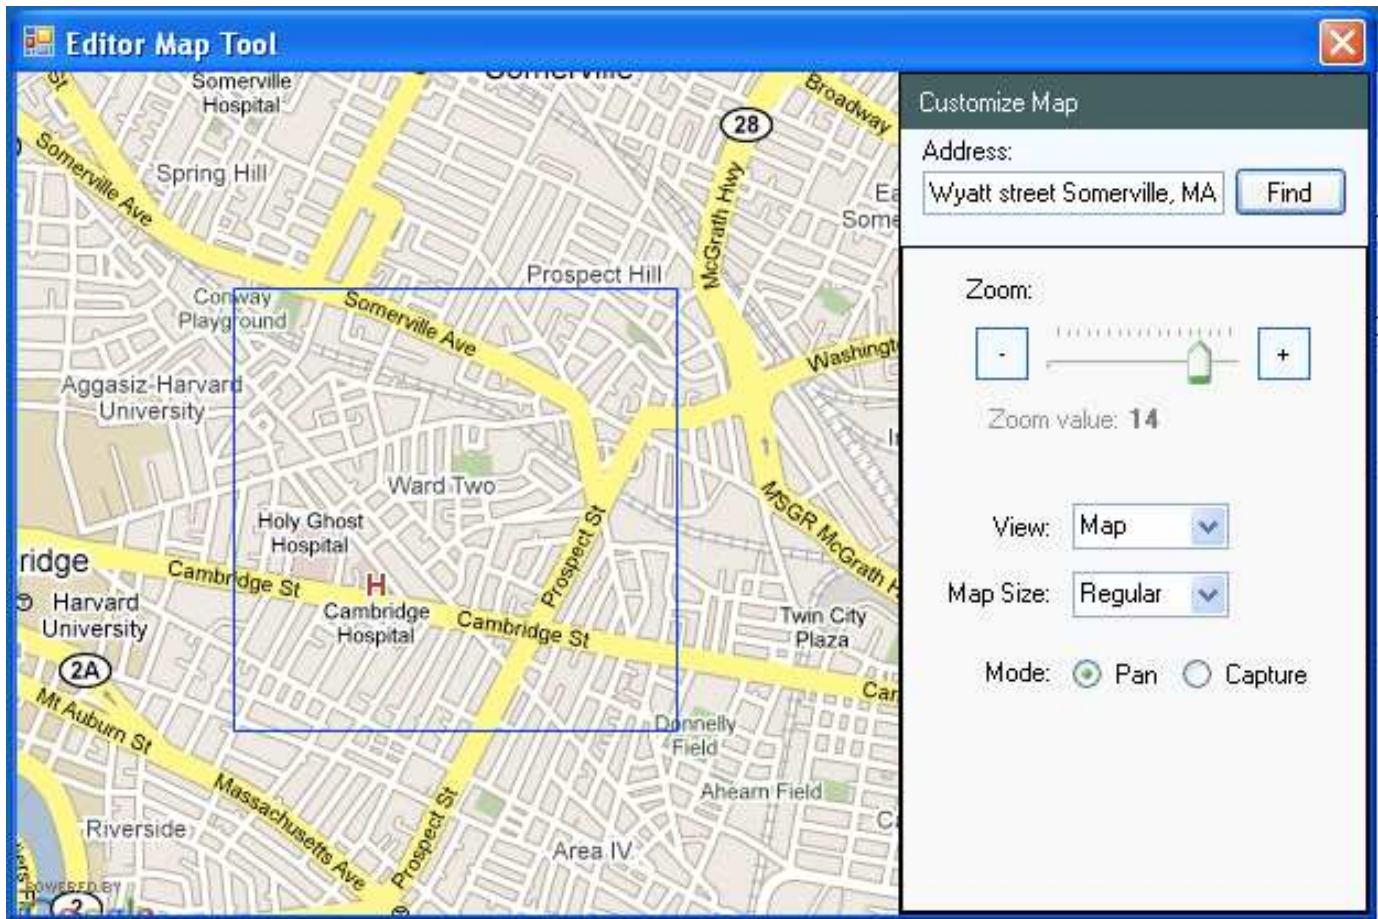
Editor Map Tool

Somerville Hospital
Somerville
Broadway
28
Spring Hill
Somerville Ave
McGrath Hwy
Prospect Hill
Conway Playground
Somerville Ave
Washingt
Aggasiz-Harvard University
Ward Two
Holy Ghost Hospital
MSGR McGrath H
ridge
Cambridge St
Prospect St
H
Harvard University
Cambridge Hospital
Cambridge St
Twin City Plaza
2A
Mt Auburn St
Car
Donnelly Field
Massachusetts Ave
Ahearn Field
Riverside
Prospect St
Area IV
POWERED BY
2

Customize Map
Address:
Wyatt street Somerville, MA
Find
Zoom:
-
+
Zoom value: 14
View: Map
Map Size: Regular
Mode: Pan Capture